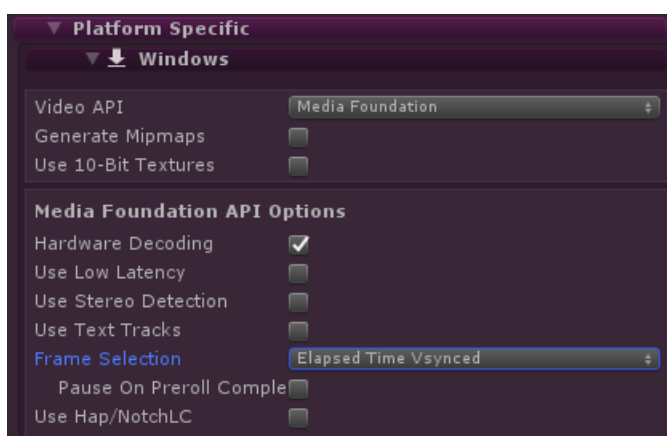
Platform Specific

Windows

Video API | Media Foundation
Generate Mipmaps
Use 10-Bit Textures

Media Foundation API Options

Hardware Decoding
Use Low Latency
Use Stereo Detection
Use Text Tracks
Frame Selection | Elapsed Time Vsynced
Pause On Preroll Comple
Use Hap/NotchLC